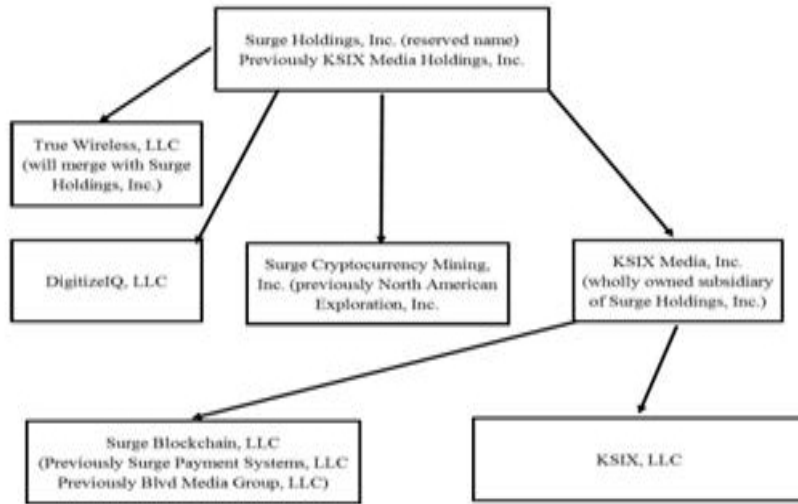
Surge Holdings, Inc. (reserved name)
Previously KSIX Media Holdings, Inc.

True Wireless, LLC (will merge with Surge Holdings, Inc.)

DigitizeIQ, LLC

Surge Cryptocurrency Mining, Inc. (previously North American Exploration, Inc.

KSIX Media, Inc. (wholly owned subsidiary of Surge Holdings, Inc.)

Surge Blockchain, LLC
(Previously Surge Payment Systems, LLC
Previously Blvd Media Group, LLC)

KSIX, LLC